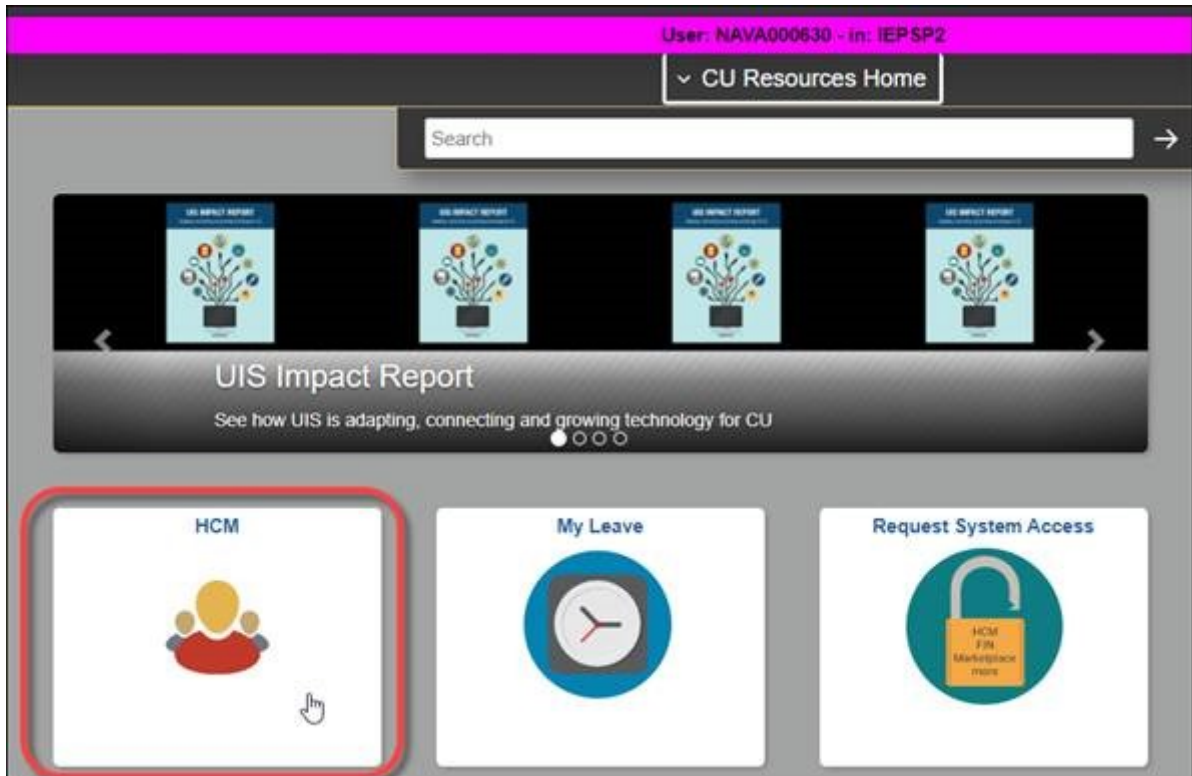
User: NAVA000630 - in: IEPSP2

CU Resources Home

Search

UIS IMPACT REPORT

UIS IMPACT REPORT

UIS IMPACT REPORT

UIS IMPACT REPORT

UIS Impact Report

See how UIS is adapting, connecting and growing technology for CU

HCM

My Leave

Request System Access

HCM
FIN
Marketplace
more